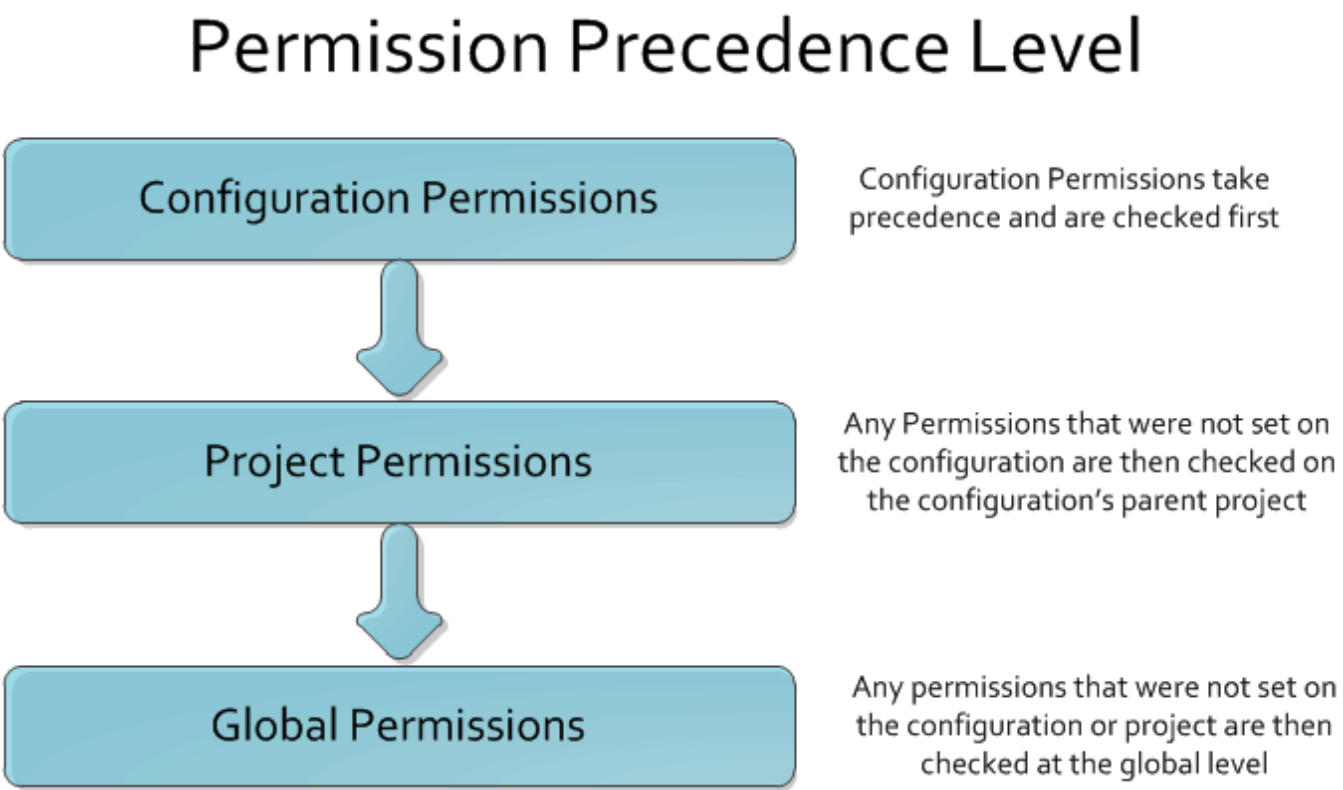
Permission Precedence Level

Configuration Permissions

Configuration Permissions take precedence and are checked first

Project Permissions

Any Permissions that were not set on the configuration are then checked on the configuration’s parent project

Global Permissions

Any permissions that were not set on the configuration or project are then checked at the global level